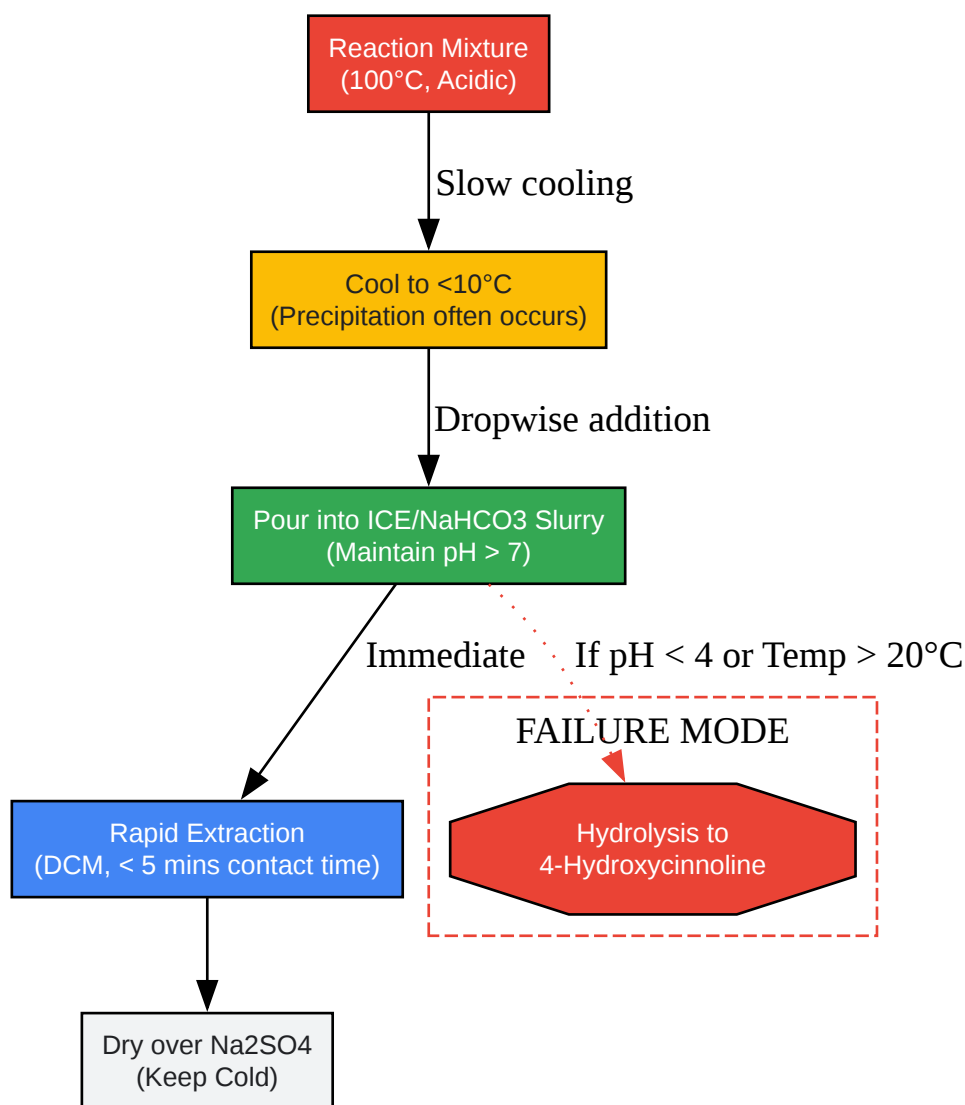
Reaction Mixture
(100°C, Acidic)

Slow cooling

Cool to <10°C
(Precipitation often occurs)

Dropwise addition

Pour into ICE/NaHCO3 Slurry
(Maintain pH > 7)

Immediate

If pH < 4 or Temp > 20°C

FAILURE MODE

Hydrolysis to
4-Hydroxycinnoline

Rapid Extraction
(DCM, < 5 mins contact time)

Dry over Na2SO4
(Keep Cold)